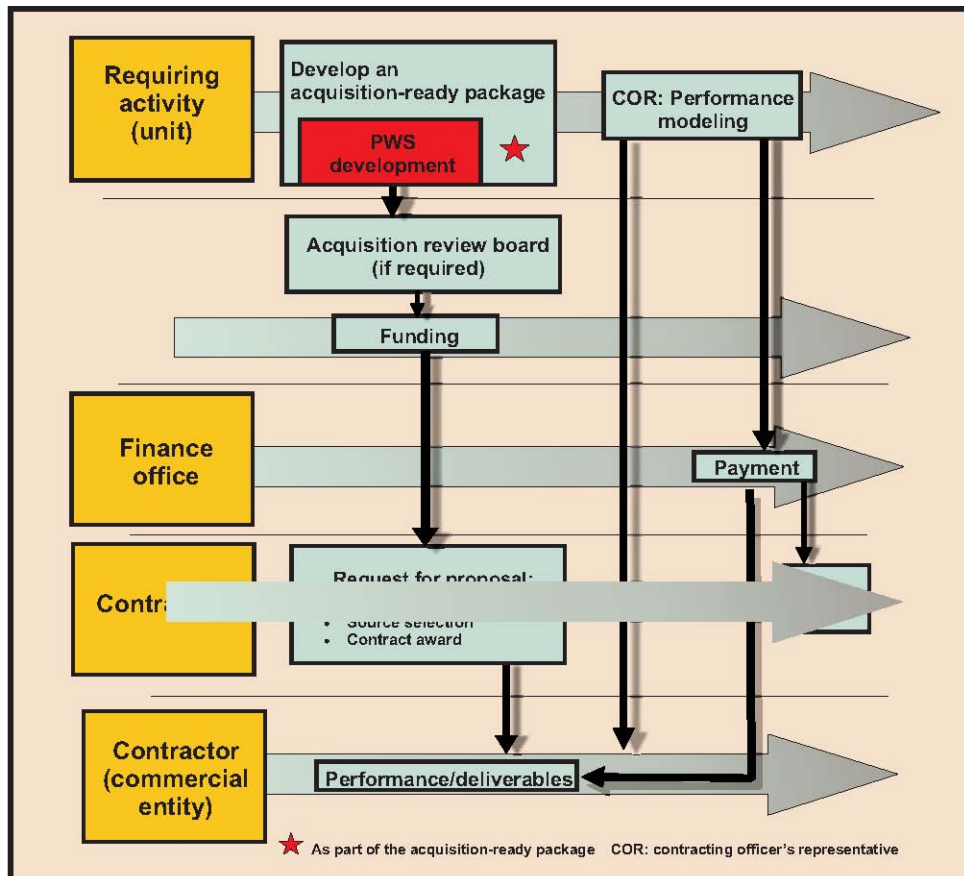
Requiring activity (unit)

Develop an acquisition-ready package

PWS development

COR: Performance modeling

Acquisition review board (if required)

Funding

Finance office

Payment

Contra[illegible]

Request for proposal:
• Source selection
• Contract award

Contractor (commercial entity)

Performance/deliverables

As part of the acquisition-ready package COR: contracting officer's representative